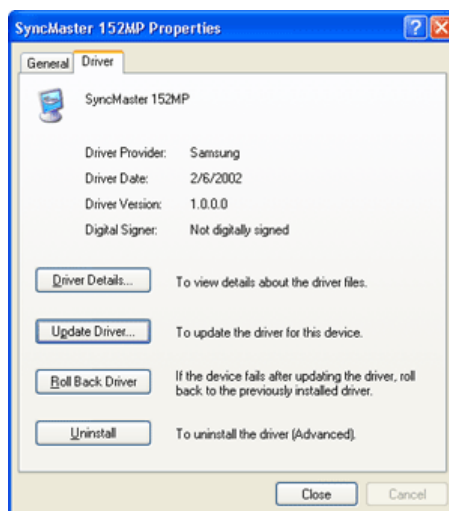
SyncMaster 152MP Properties

General Driver

SyncMaster 152MP

Driver Provider: Samsung

Driver Date: 2/6/2002

Driver Version: 1.0.0.0

Digital Signer: Not digitally signed

Driver Details... To view details about the driver files.

Update Driver... To update the driver for this device.

Roll Back Driver If the device fails after updating the driver, roll back to the previously installed driver.

Uninstall To uninstall the driver (Advanced).

Close Cancel